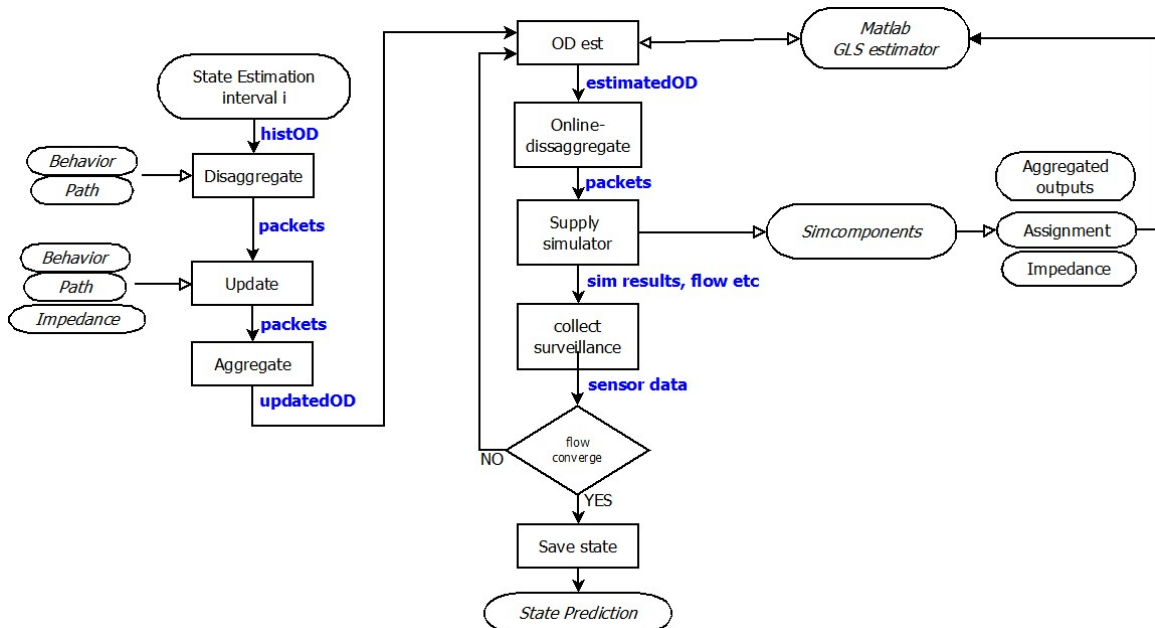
State Estimation interval i

histOD

Behavior

Path

Disaggregate

packets

Behavior

Path

Impedance

Update

packets

Aggregate

updatedOD

OD est

Matlab
GLS estimator

estimatedOD

Online-dissaggregate

packets

Supply simulator

Simcomponents

Aggregated outputs

Assignment

Impedance

sim results, flow etc

collect surveillance

sensor data

flow converge

NO

YES

Save state

State Prediction